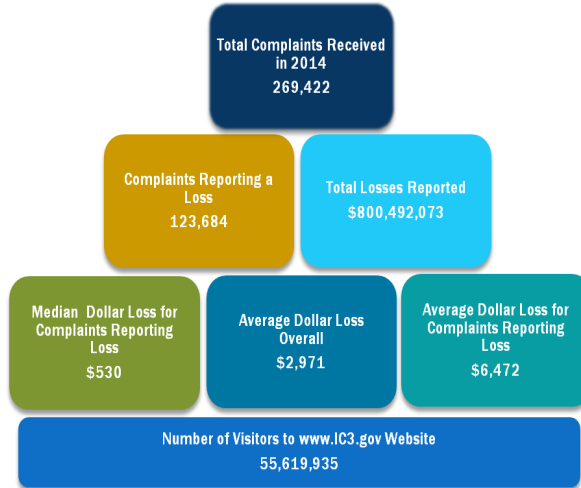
Total Complaints Received in 2014
269,422

Complaints Reporting a Loss
123,684

Total Losses Reported
$800,492,073

Median Dollar Loss for Complaints Reporting Loss
$530

Average Dollar Loss Overall
$2,971

Average Dollar Loss for Complaints Reporting Loss
$6,472

Number of Visitors to www.IC3.gov Website
55,619,935